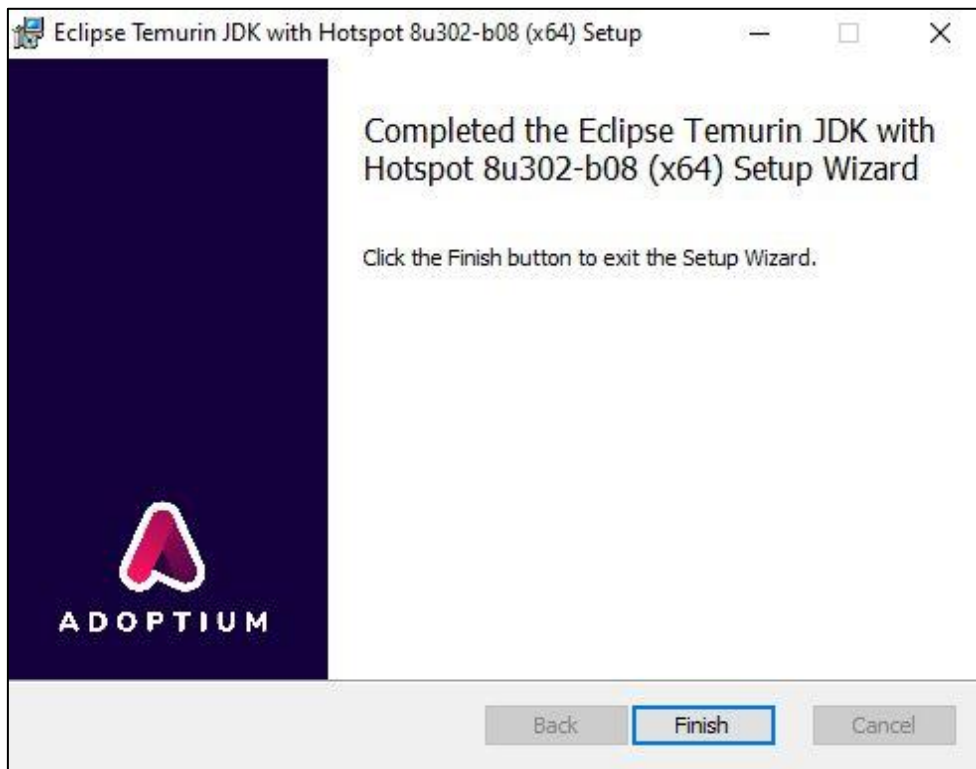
Eclipse Temurin JDK with Hotspot 8u302-b08 (x64) Setup

Completed the Eclipse Temurin JDK with Hotspot 8u302-b08 (x64) Setup Wizard

Click the Finish button to exit the Setup Wizard.

ADOPTIUM

Back
Finish
Cancel